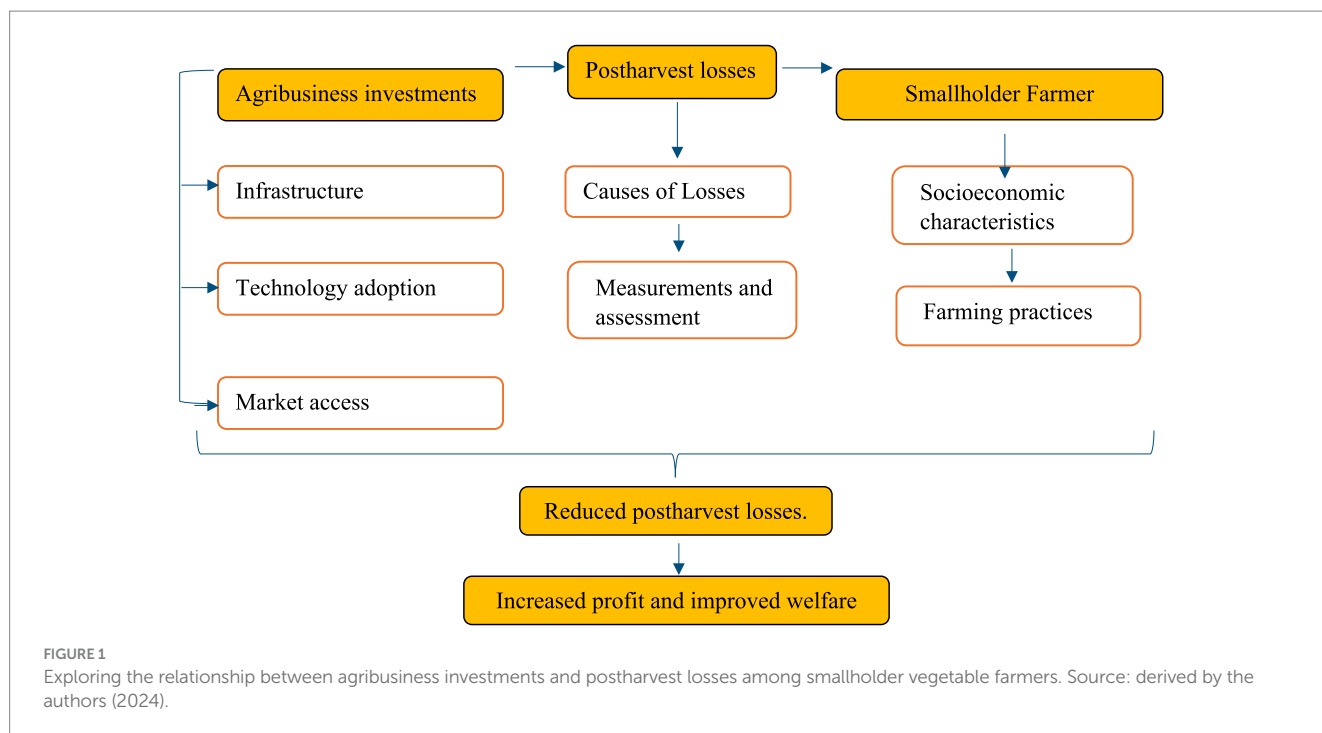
Agribusiness investments

Postharvest losses

Smallholder Farmer

Infrastructure

Causes of Losses

Socioeconomic characteristics

Technology adoption

Measurements and assessment

Farming practices

Market access

Reduced postharvest losses.

Increased profit and improved welfare

FIGURE 1
Exploring the relationship between agribusiness investments and postharvest losses among smallholder vegetable farmers. Source: derived by the authors (2024).